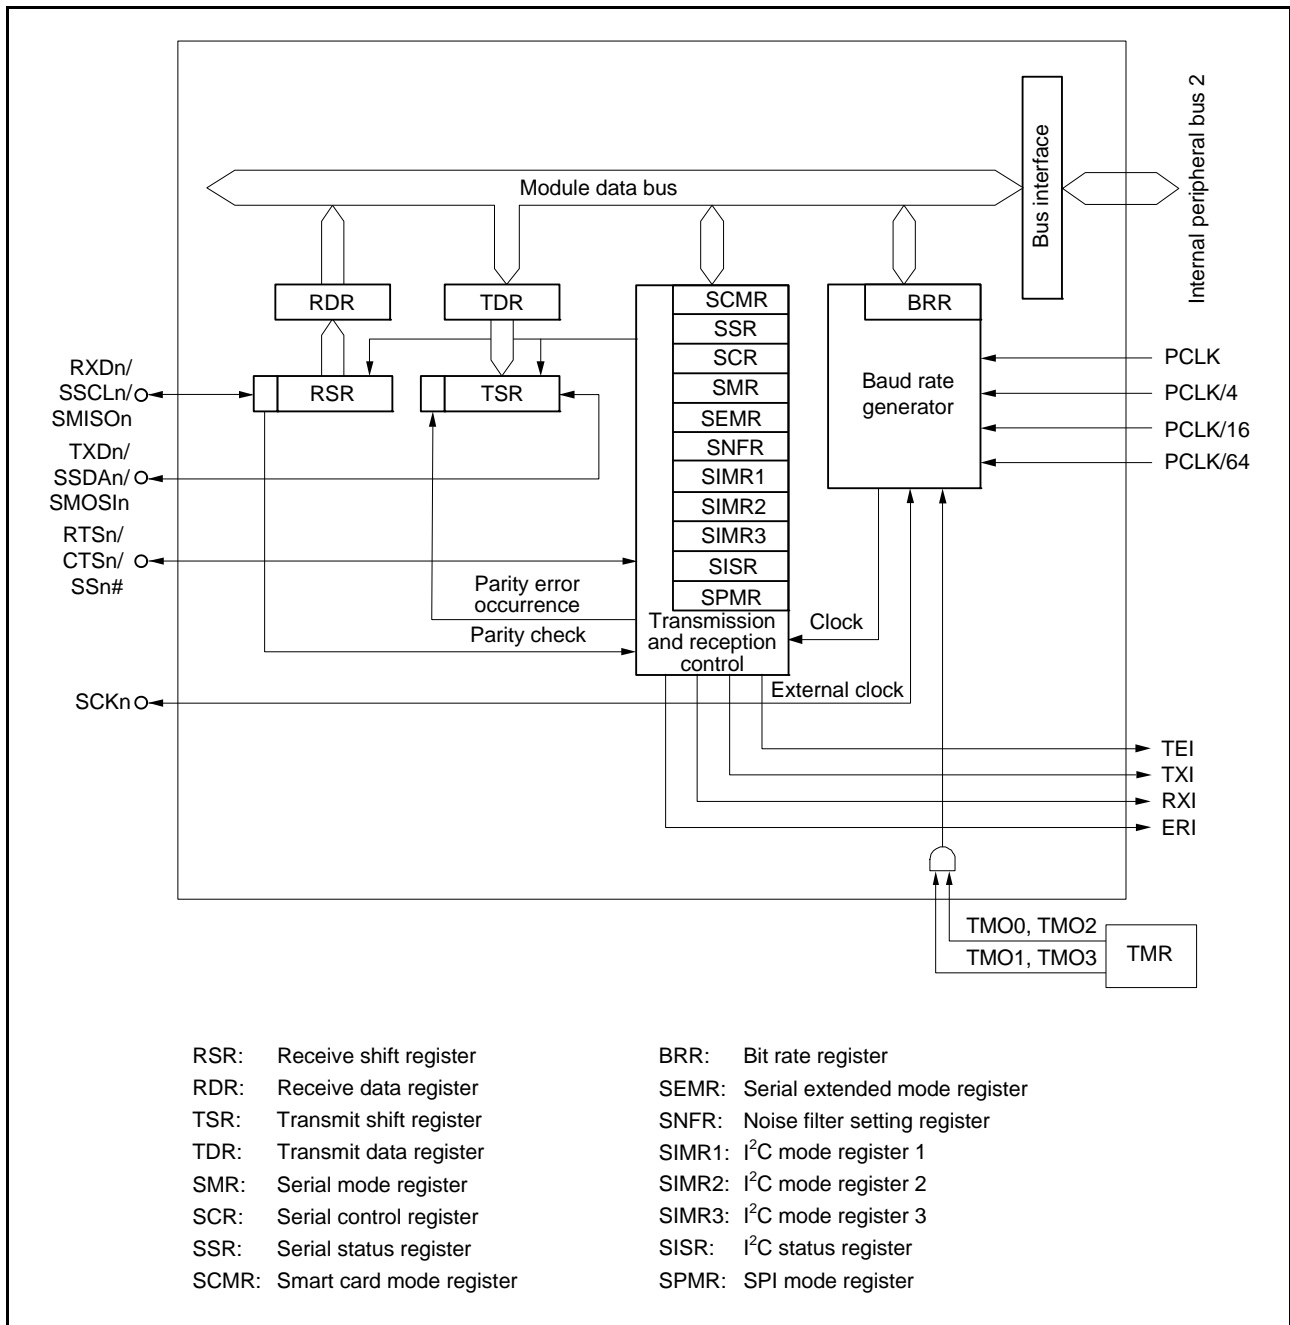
Bus interface

Internal peripheral bus 2

Module data bus

RDR

TDR

SCMR

SSR

SCR

SMR

SEMR

SNFR

SIMR1

SIMR2

SIMR3

SISR

SPMR

BRR

Baud rate generator

PCLK

PCLK/4

PCLK/16

PCLK/64

RXDn/ SSCLn/ SMISOn

RSR

TSR

TXDn/ SSDAn/ SMOSIn

RTSn/ CTSn/ SSn#

Parity error occurrence

Parity check

Transmission and reception control

Clock

External clock

SCKn

TEI

TXI

RXI

ERI

TMO0, TMO2

TMO1, TMO3

TMR

RSR: Receive shift register

RDR: Receive data register

TSR: Transmit shift register

TDR: Transmit data register

SMR: Serial mode register

SCR: Serial control register

SSR: Serial status register

SCMR: Smart card mode register

BRR: Bit rate register

SEMR: Serial extended mode register

SNFR: Noise filter setting register

SIMR1: $I^2C$ mode register 1

SIMR2: $I^2C$ mode register 2

SIMR3: $I^2C$ mode register 3

SISR: $I^2C$ status register

SPMR: SPI mode register